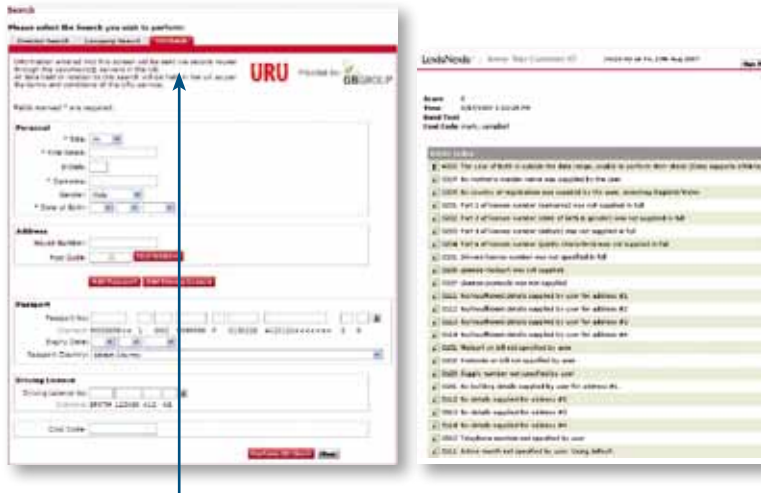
Search

Please select the Search you wish to perform:

Standard Search | Company Search | URU Search

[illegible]

URU Provided by GBGROUP

Fields marked * are required.

Personal

* Title:

* First Name:

Initials:

* Surname:

Gender:

* Date of Birth:

Address

House Number:

Post Code:

Passport

Passport No:

Expiry Date:

Passport Country:

Driving Licence

Driving Licence No:

Cost Code:

LexisNexis

Score

Time

Band Text

Cost Code

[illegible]